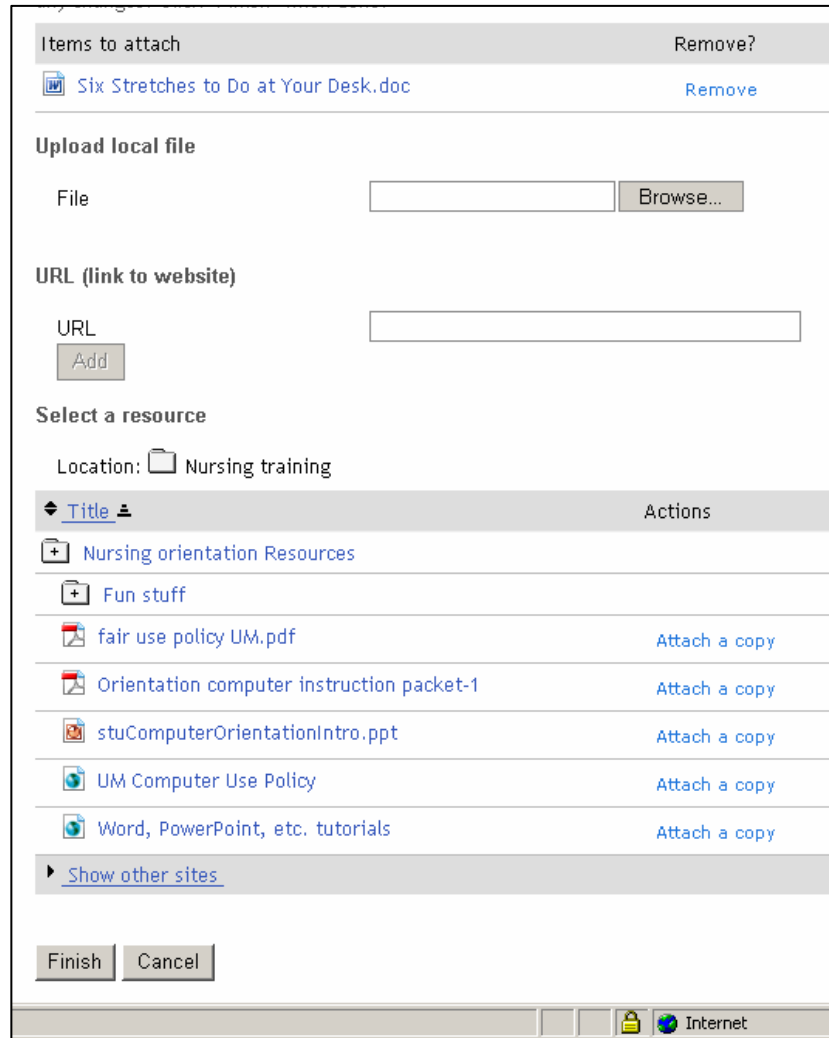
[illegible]

| Items to attach | Remove? |
|---|---|
| Six Stretches to Do at Your Desk.doc | Remove |

Upload local file

File Browse...

URL (link to website)

URL

Add

Select a resource

Location: Nursing training

| Title | Actions |
|---|---|
| Nursing orientation Resources | |
| Fun stuff | |
| fair use policy UM.pdf | Attach a copy |
| Orientation computer instruction packet-1 | Attach a copy |
| stuComputerOrientationIntro.ppt | Attach a copy |
| UM Computer Use Policy | Attach a copy |
| Word, PowerPoint, etc. tutorials | Attach a copy |

Show other sites

Finish Cancel

Internet